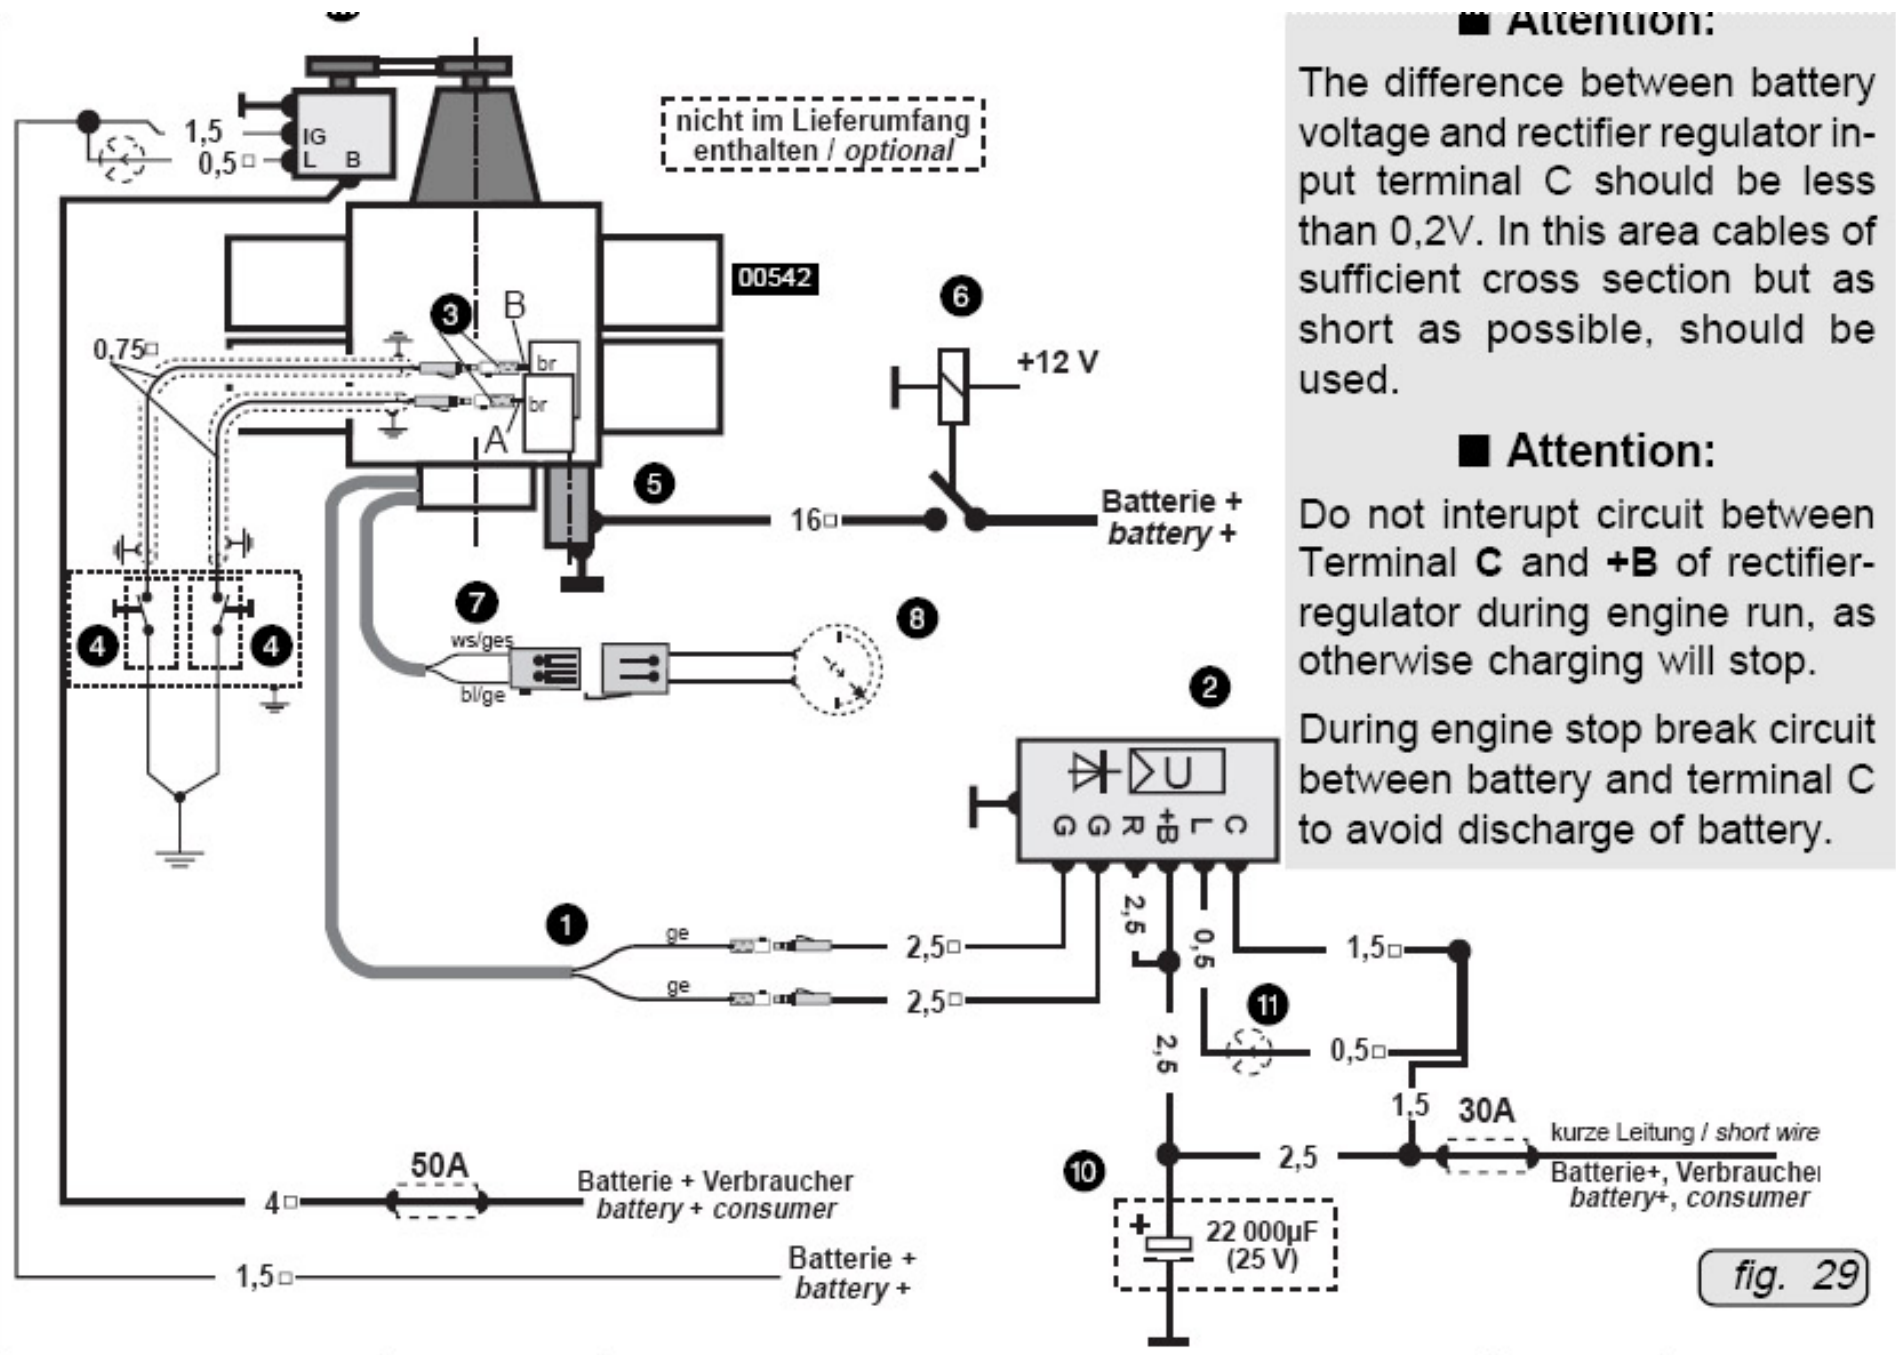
■ Attention:

The difference between battery voltage and rectifier regulator input terminal C should be less than 0,2V. In this area cables of sufficient cross section but as short as possible, should be used.

■ Attention:

Do not interupt circuit between Terminal **C** and **+B** of rectifier-regulator during engine run, as otherwise charging will stop.

During engine stop break circuit between battery and terminal C to avoid discharge of battery.

nicht im Lieferumfang enthalten / *optional*

1,5
0,5□
IG
L B
00542
3
B
br
br
A
0,75□
4
4
5
16□
6
+12 V
Batterie +
*battery +*
7
ws/ge
bl/ge
8
2
G G R +B L C
1
ge
ge
2,5□
2,5□
2,5
0,5
2,5
11
0,5□
1,5□
1,5
30A
kurze Leitung / *short wire*
2,5
Batterie+, Verbraucher
*battery+, consumer*
10
+
22 000µF
(25 V)
50A
4□
Batterie + Verbraucher
*battery + consumer*
1,5□
Batterie +
*battery +*
*fig. 29*